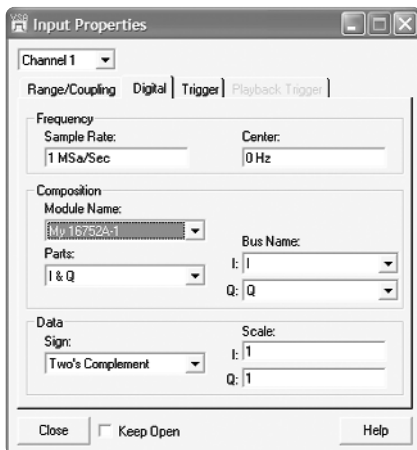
Input Properties

Channel 1

Range/Coupling | Digital | Trigger | Playback Trigger

Frequency
Sample Rate:
1 MSa/Sec
Center:
0 Hz

Composition
Module Name:
My 16752A-1
Parts:
I & Q
Bus Name:
I: I
Q: Q

Data
Sign:
Two's Complement
Scale:
I: 1
Q: 1

Close
Keep Open
Help